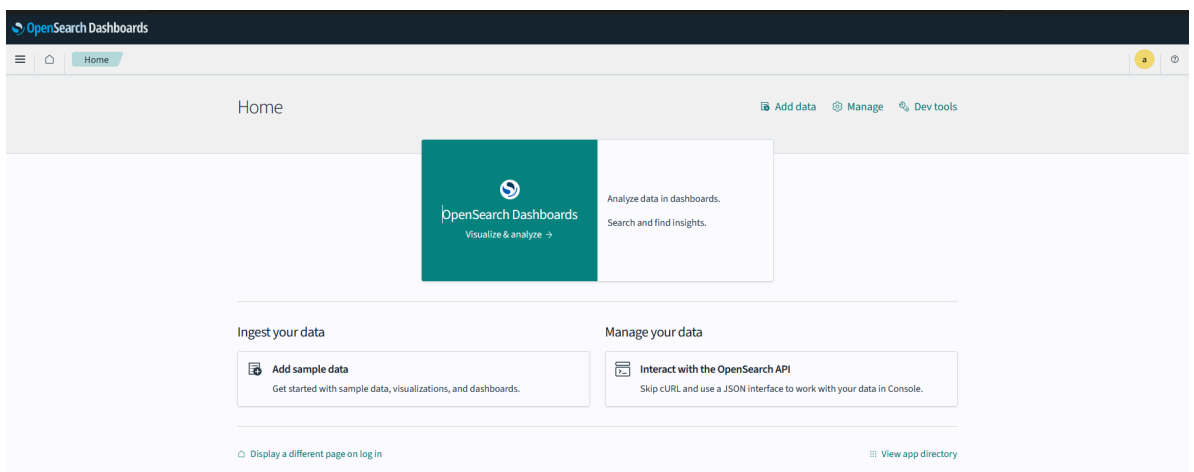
OpenSearch Dashboards

Home

a

Home

Add data

Manage

Dev tools

OpenSearch Dashboards

Visualize & analyze →

Analyze data in dashboards.

Search and find insights.

Ingest your data

Add sample data

Get started with sample data, visualizations, and dashboards.

Manage your data

Interact with the OpenSearch API

Skip cURL and use a JSON interface to work with your data in Console.

Display a different page on log in

View app directory